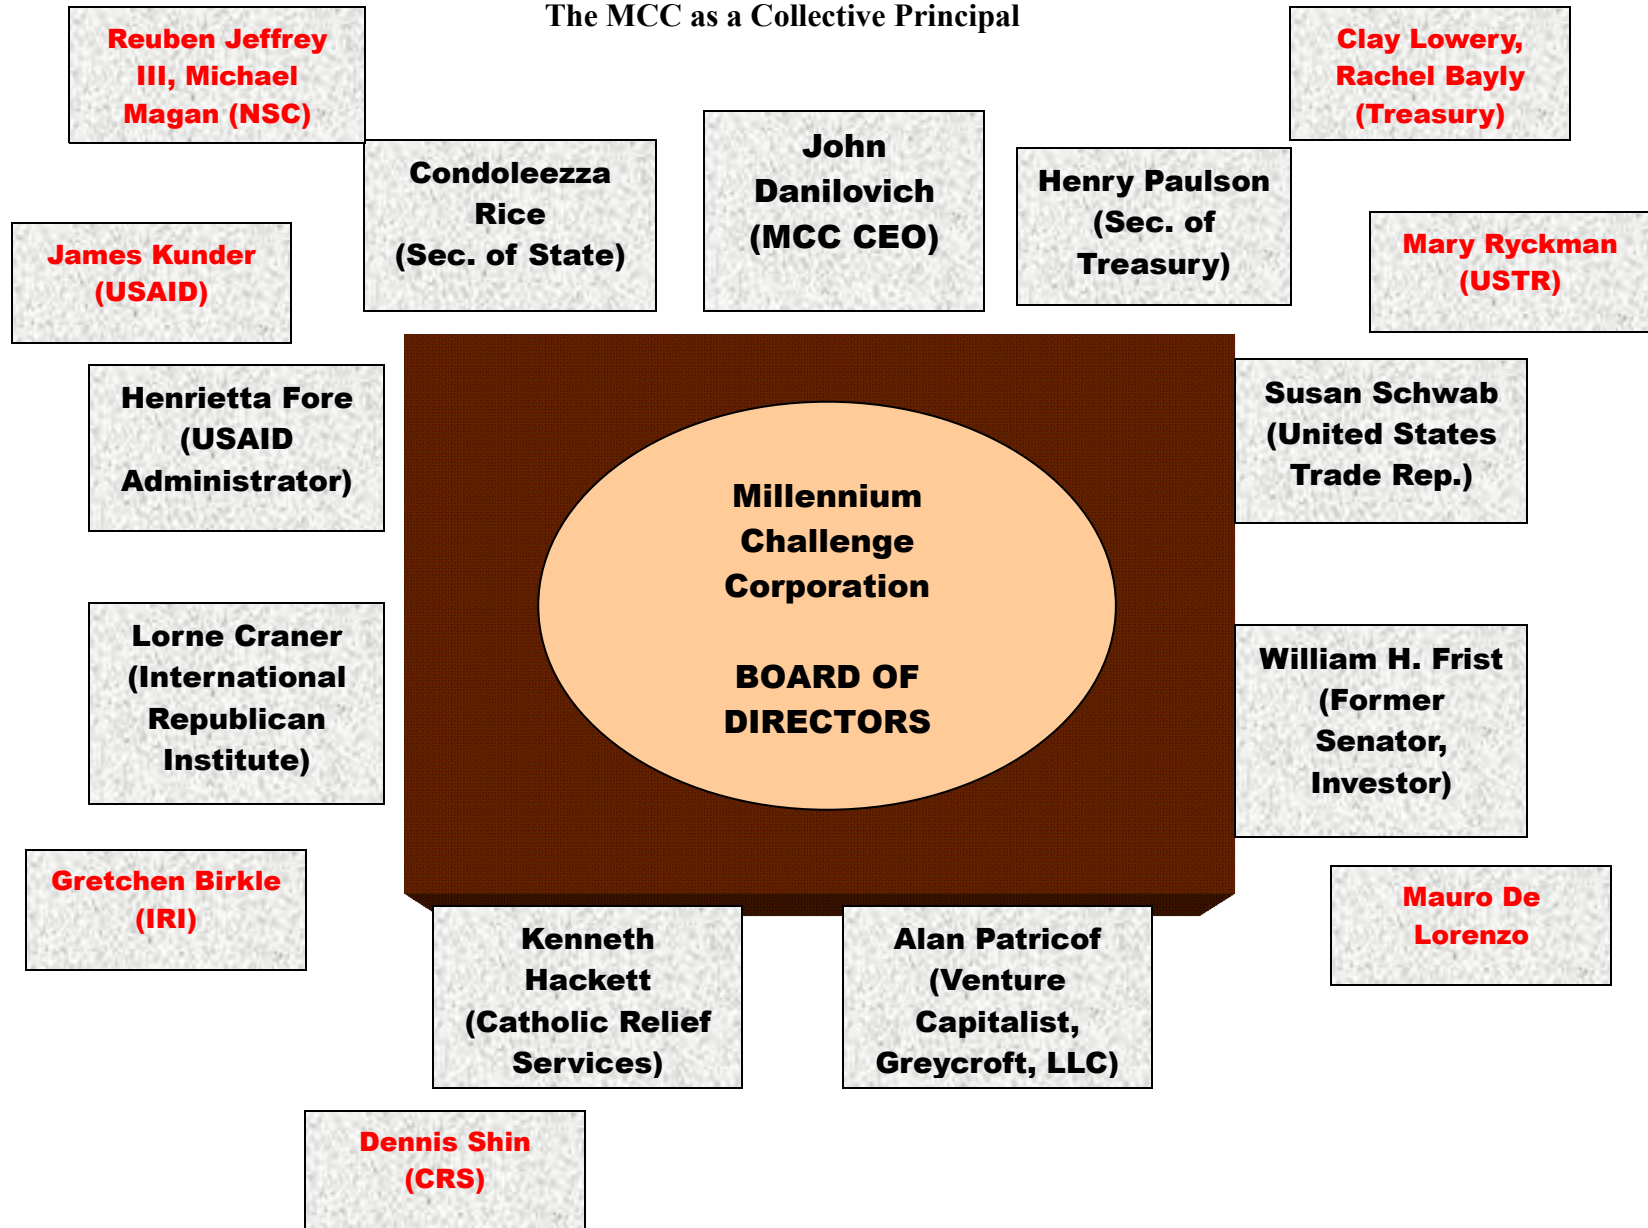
The MCC as a Collective Principal

Reuben Jeffrey III, Michael Magan (NSC)

Clay Lowery, Rachel Bayly (Treasury)

Condoleezza Rice (Sec. of State)

John Danilovich (MCC CEO)

Henry Paulson (Sec. of Treasury)

James Kunder (USAID)

Mary Ryckman (USTR)

Henrietta Fore (USAID Administrator)

Millennium Challenge Corporation

BOARD OF DIRECTORS

Susan Schwab (United States Trade Rep.)

Lorne Craner (International Republican Institute)

William H. Frist (Former Senator, Investor)

Gretchen Birkle (IRI)

Mauro De Lorenzo

Kenneth Hackett (Catholic Relief Services)

Alan Patricof (Venture Capitalist, Greycroft, LLC)

Dennis Shin (CRS)